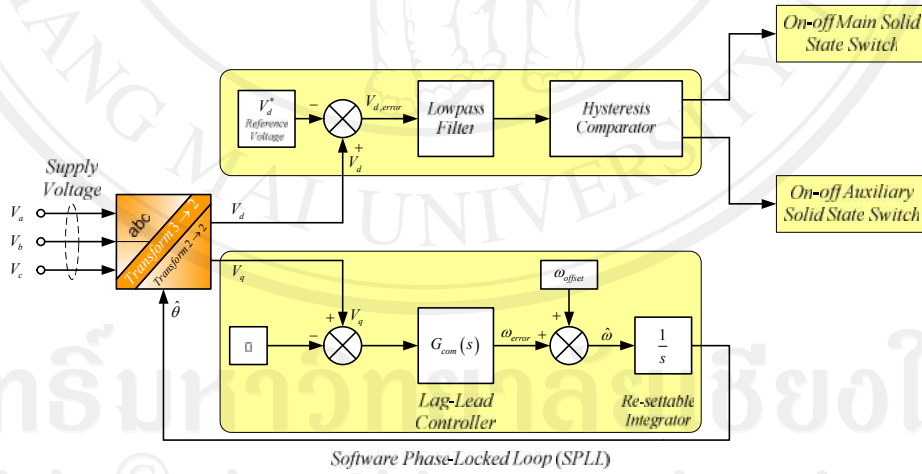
On-off Main Solid State Switch

$V_d^*$ Reference Voltage

$-$

$V_{d,error}$

Lowpass Filter

Hysteresis Comparator

$+$

$V_d$

On-off Auxiliary Solid State Switch

Supply Voltage

$V_a$

$V_b$

$V_c$

abc

Transform 3 → 2

Transform 2 → 2

$V_d$

$V_q$

$\hat{\theta}$

$\omega_{offset}$

$+$

$-$

$+$

$V_q$

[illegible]

$G_{com}(s)$

$\omega_{error}$

$+$

$\hat{\omega}$

$\frac{1}{s}$

Lag-Lead Controller

Re-settable Integrator

Software Phase-Locked Loop (SPLL)